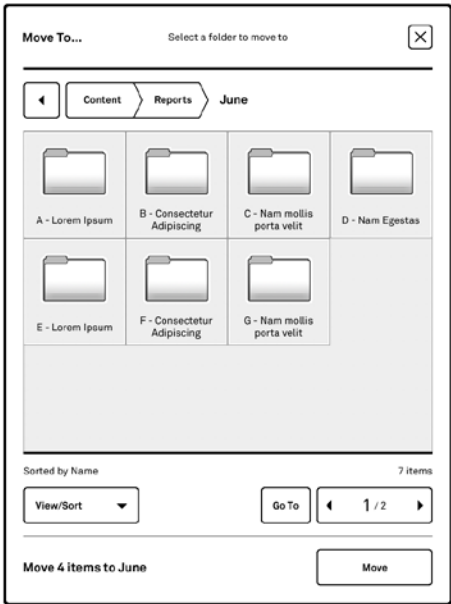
Move To...

Select a folder to move to

Content

Reports

June

A - Lorem Ipsum

B - Consectetur Adipiscing

C - Nam mollis porta velit

D - Nam Egestas

E - Lorem Ipsum

F - Consectetur Adipiscing

G - Nam mollis porta velit

Sorted by Name

7 items

View/Sort

Go To

1 / 2

Move 4 items to June

Move